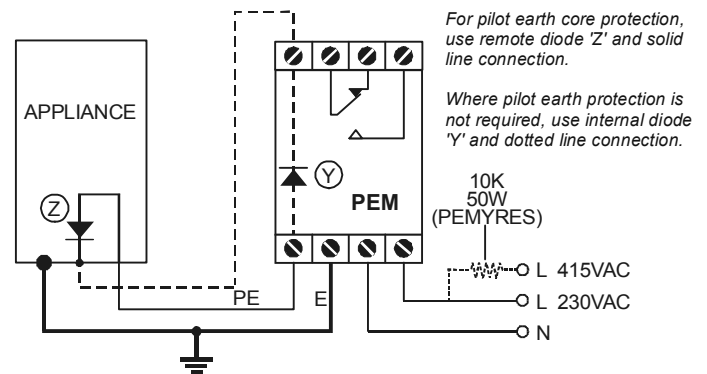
For pilot earth core protection, use remote diode 'Z' and solid line connection.

Where pilot earth protection is not required, use internal diode 'Y' and dotted line connection.

APPLIANCE

Z

Y

PEM

10K
50W
(PEMYRES)

L 415VAC

L 230VAC

N

PE

E